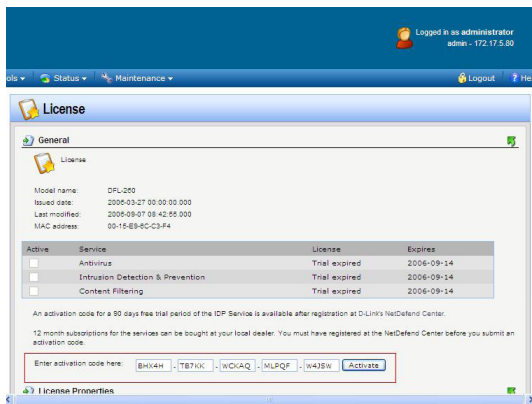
Logged in as administrator
admin - 172.17.5.80

ols ▾ Status ▾ Maintenance ▾ Logout ? He

License

General

License

Model name: DFL-260
Issued date: 2006-03-27 00:00:00.000
Last modified: 2006-09-07 08:42:55.000
MAC address: 00-15-E9-6C-C3-F4

| Active | Service | License | Expires |
|---|---|---|---|
| | Antivirus | Trial expired | 2006-09-14 |
| | Intrusion Detection & Prevention | Trial expired | 2006-09-14 |
| | Content Filtering | Trial expired | 2006-09-14 |

An activation code for a 90 days free trial period of the IDP Service is available after registration at D-Link's NetDefend Center.

12 month subscriptions for the services can be bought at your local dealer. You must have registered at the NetDefend Center before you submit an activation code.

Enter activation code here: BHX4H - TB7KK - WCKAQ - MLPQF - W4J5W Activate

License Properties